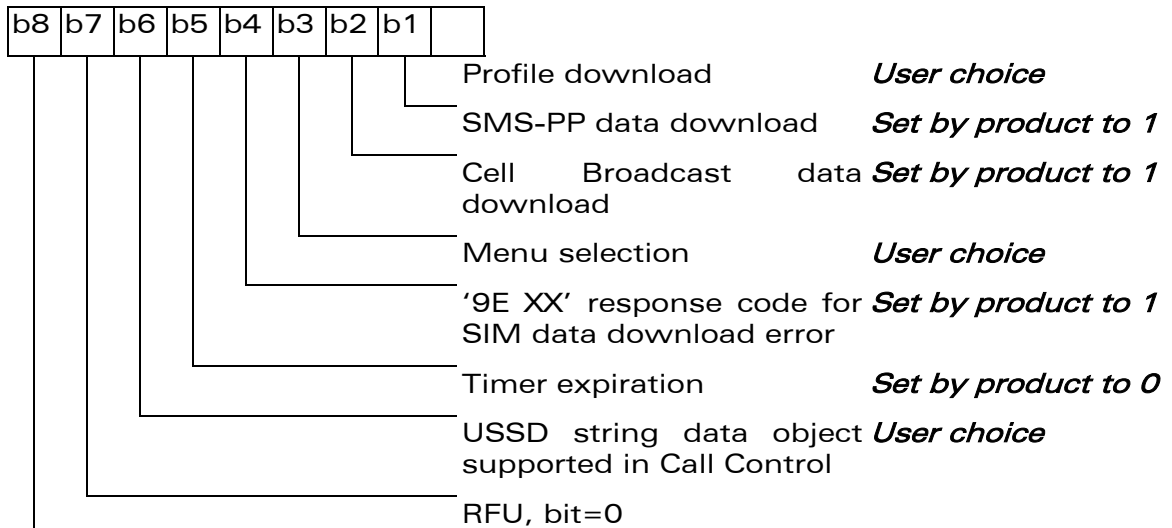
| b8 | b7 | b6 | b5 | b4 | b3 | b2 | b1 |  |
|---|---|---|---|---|---|---|---|---|

Profile download *User choice*

SMS-PP data download *Set by product to 1*

Cell Broadcast data download *Set by product to 1*

Menu selection *User choice*

'9E XX' response code for SIM data download error *Set by product to 1*

Timer expiration *Set by product to 0*

USSD string data object supported in Call Control *User choice*

RFU, bit=0